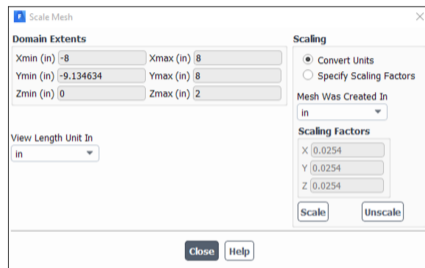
Scale Mesh

Domain Extents

Xmin (in) -8
Xmax (in) 8
Ymin (in) -9.134634
Ymax (in) 8
Zmin (in) 0
Zmax (in) 2

View Length Unit In
in

Scaling

Convert Units
Specify Scaling Factors

Mesh Was Created In
in

Scaling Factors
X 0.0254
Y 0.0254
Z 0.0254

Scale
Unscale

Close
Help